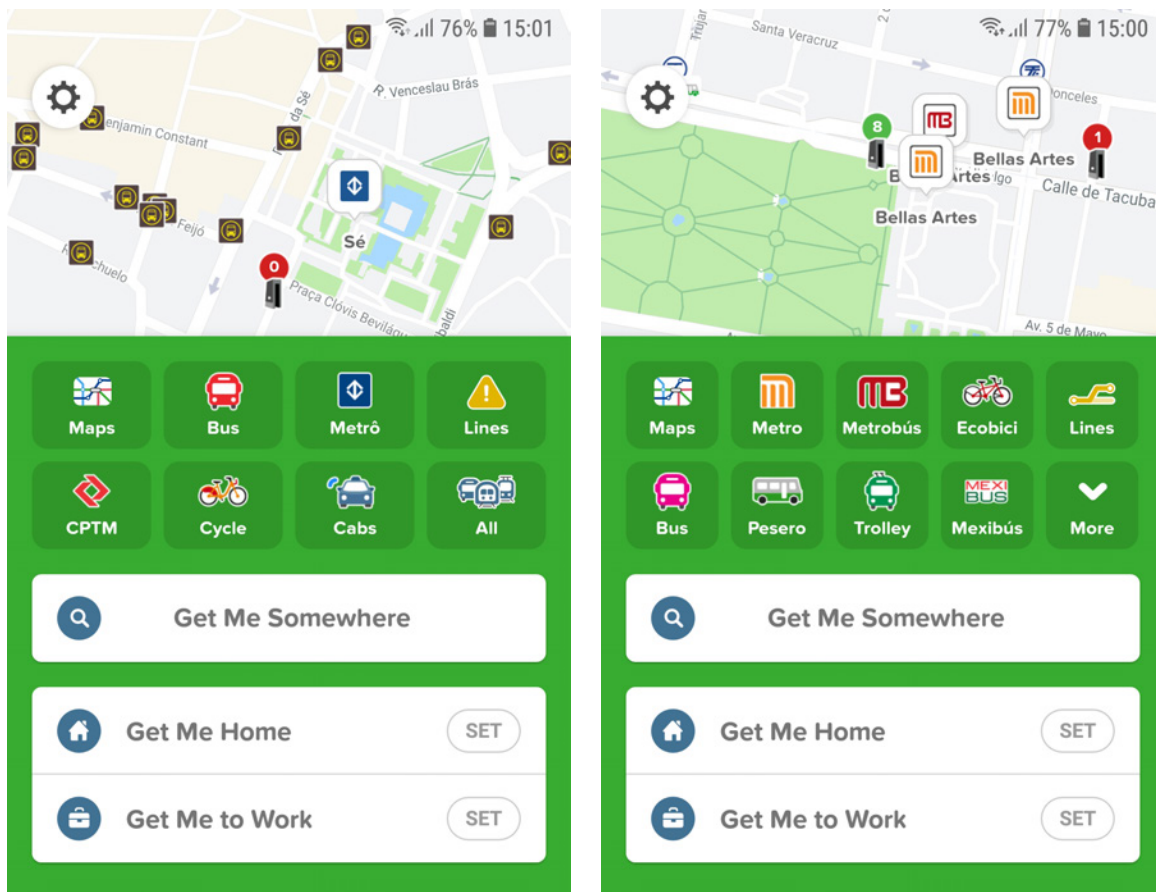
76% 15:01

R. Venceslau Brás

enjamin Constant

R. da Sé

Feijó

Sé

0

Praça Clóvis Beviláqu

uchelo

baldi

Maps
Bus
Metrô
Lines
CPTM
Cycle
Cabs
All

Get Me Somewhere

Get Me Home SET

Get Me to Work SET

77% 15:00

Santa Veracruz

Trujan

Donceles

8

1

Bellas Artes

Bellas Artes

Calle de Tacuba

Bellas Artes

Av. 5 de Mayo

Maps
Metro
Metrobús
Ecobici
Lines
Bus
Pesero
Trolley
Mexibús
More

Get Me Somewhere

Get Me Home SET

Get Me to Work SET